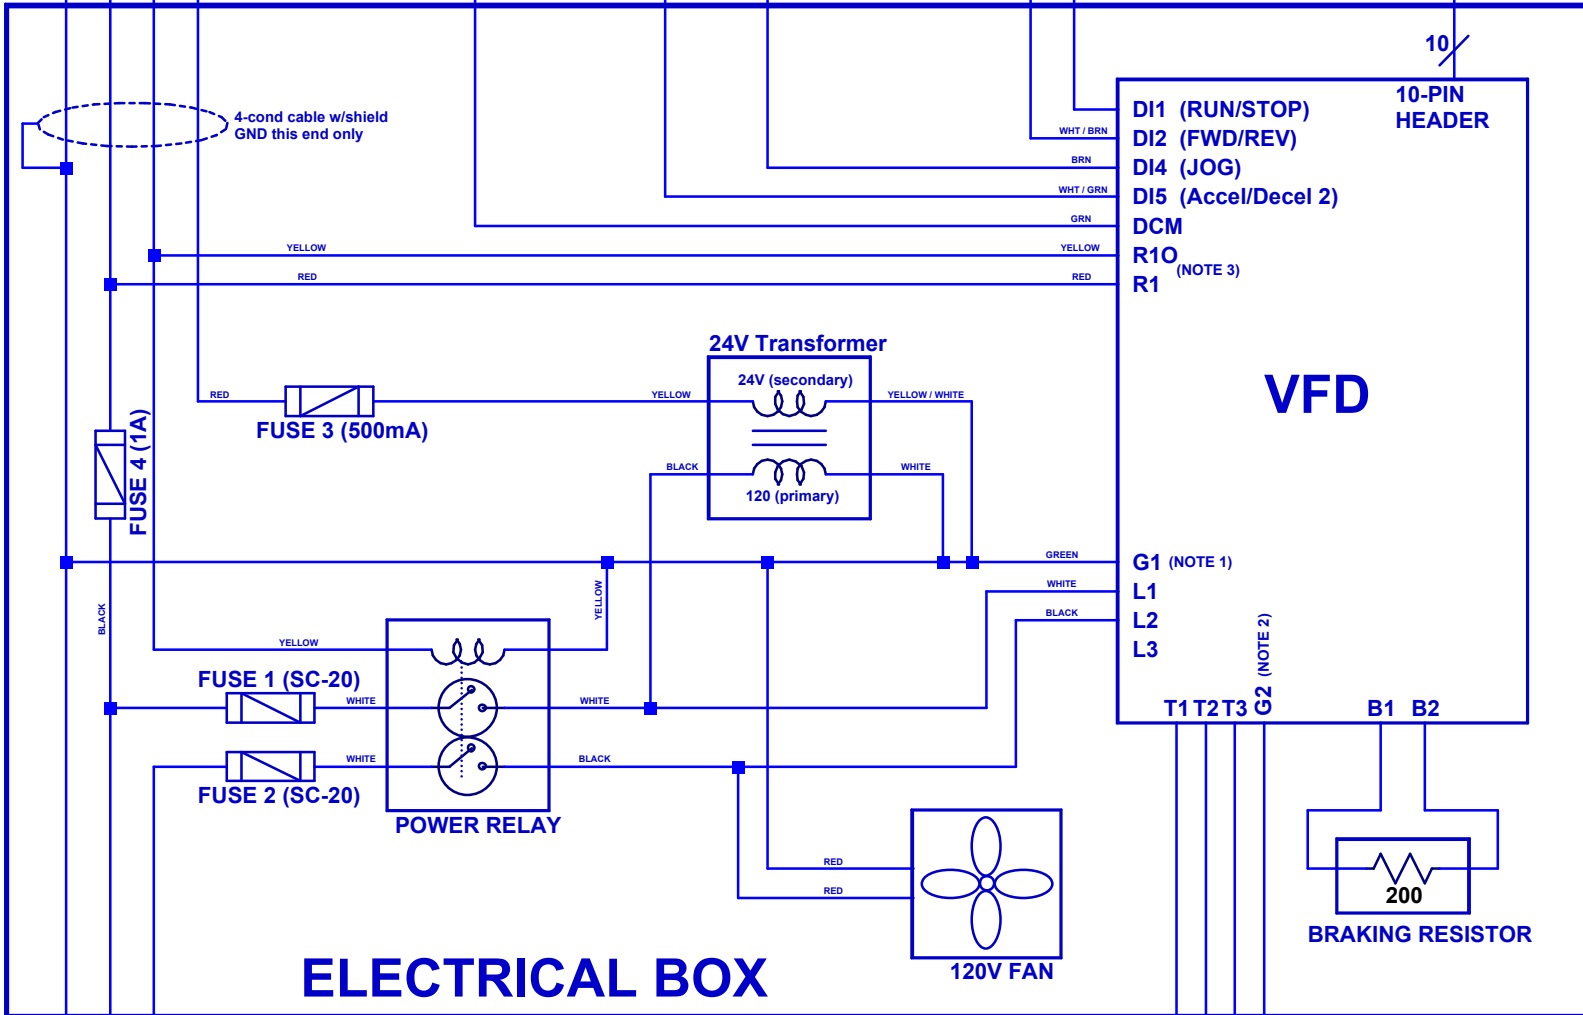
10

10-PIN
HEADER

4-cond cable w/shield
GND this end only

WHT / BRN
BRN
WHT / GRN
GRN
YELLOW
YELLOW
RED
RED

DI1 (RUN/STOP)
DI2 (FWD/REV)
DI4 (JOG)
DI5 (Accel/Decel 2)
DCM
R1O
(NOTE 3)
R1

24V Transformer
24V (secondary)
120 (primary)

RED
FUSE 3 (500mA)
YELLOW
YELLOW / WHITE
BLACK
WHITE

VFD

FUSE 4 (1A)

GREEN
G1 (NOTE 1)
WHITE
L1
BLACK
L2
L3
(NOTE 2)

BLACK
YELLOW
YELLOW

FUSE 1 (SC-20)
WHITE
WHITE
WHITE
BLACK
FUSE 2 (SC-20)
POWER RELAY

T1 T2 T3 G2
B1 B2

RED
RED

200
BRAKING RESISTOR

120V FAN

ELECTRICAL BOX